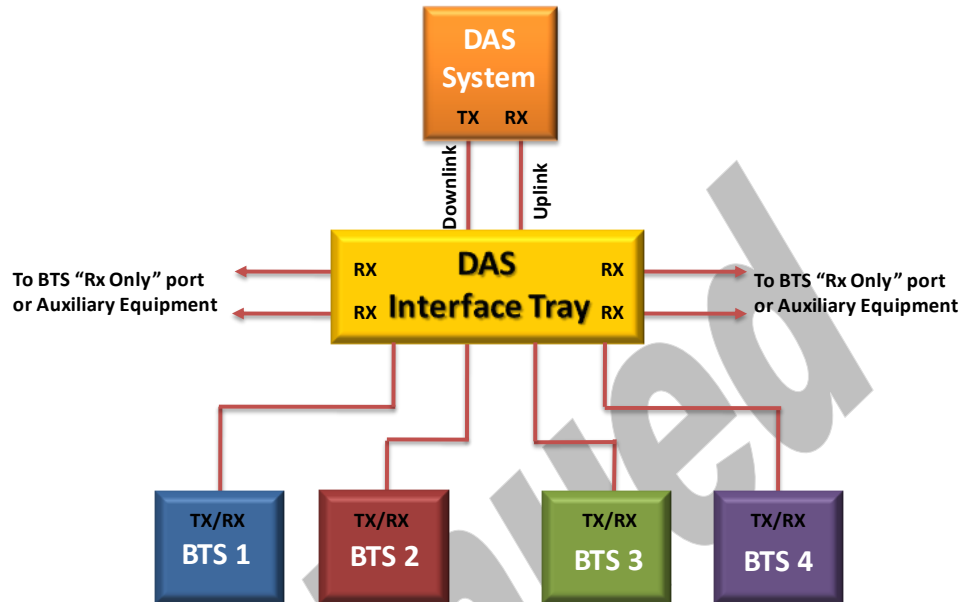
DAS System
TX RX
Downlink
Uplink
DAS Interface Tray
RX
RX
RX
RX
To BTS "Rx Only" port or Auxiliary Equipment
To BTS "Rx Only" port or Auxiliary Equipment
TX/RX
BTS 1
TX/RX
BTS 2
TX/RX
BTS 3
TX/RX
BTS 4
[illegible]wed